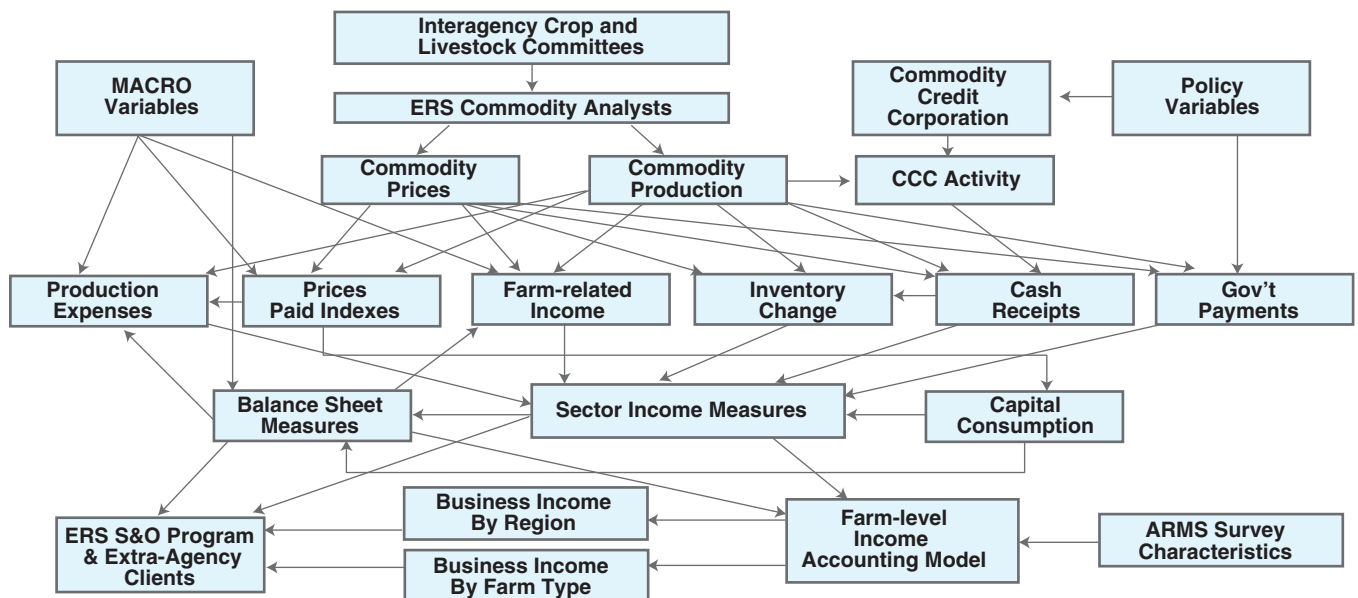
Interagency Crop and Livestock Committees

MACRO Variables

ERS Commodity Analysts

Commodity Credit Corporation

Policy Variables

Commodity Prices

Commodity Production

CCC Activity

Production Expenses

Prices Paid Indexes

Farm-related Income

Inventory Change

Cash Receipts

Gov't Payments

Balance Sheet Measures

Sector Income Measures

Capital Consumption

ERS S&O Program & Extra-Agency Clients

Business Income By Region

Farm-level Income Accounting Model

ARMS Survey Characteristics

Business Income By Farm Type